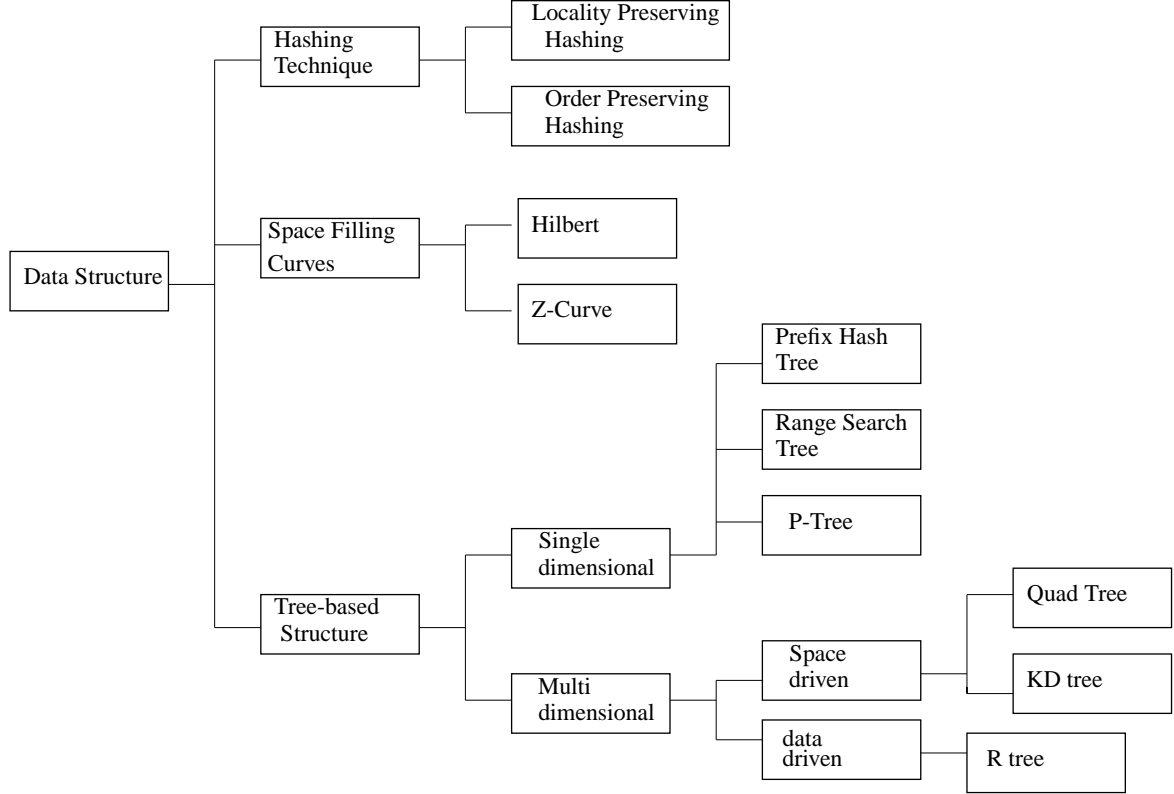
Data Structure

Hashing Technique

Locality Preserving Hashing

Order Preserving Hashing

Space Filling Curves

Hilbert

Z-Curve

Tree-based Structure

Single dimensional

Prefix Hash Tree

Range Search Tree

P-Tree

Multi dimensional

Space driven

Quad Tree

KD tree

data driven

R tree